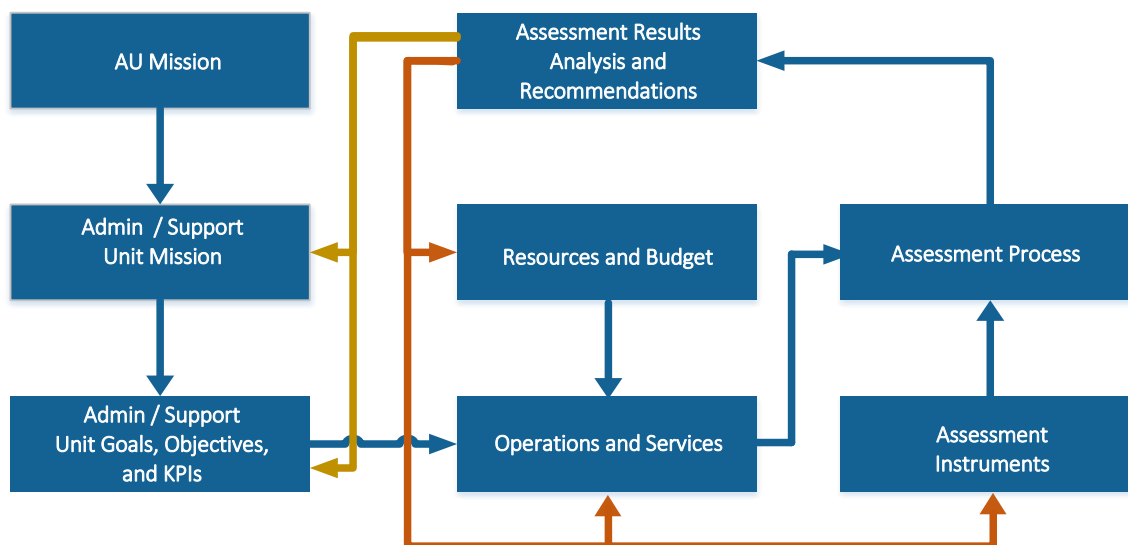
AU Mission

Admin / Support Unit Mission

Admin / Support Unit Goals, Objectives, and KPIs

Assessment Results Analysis and Recommendations

Resources and Budget

Operations and Services

Assessment Process

Assessment Instruments